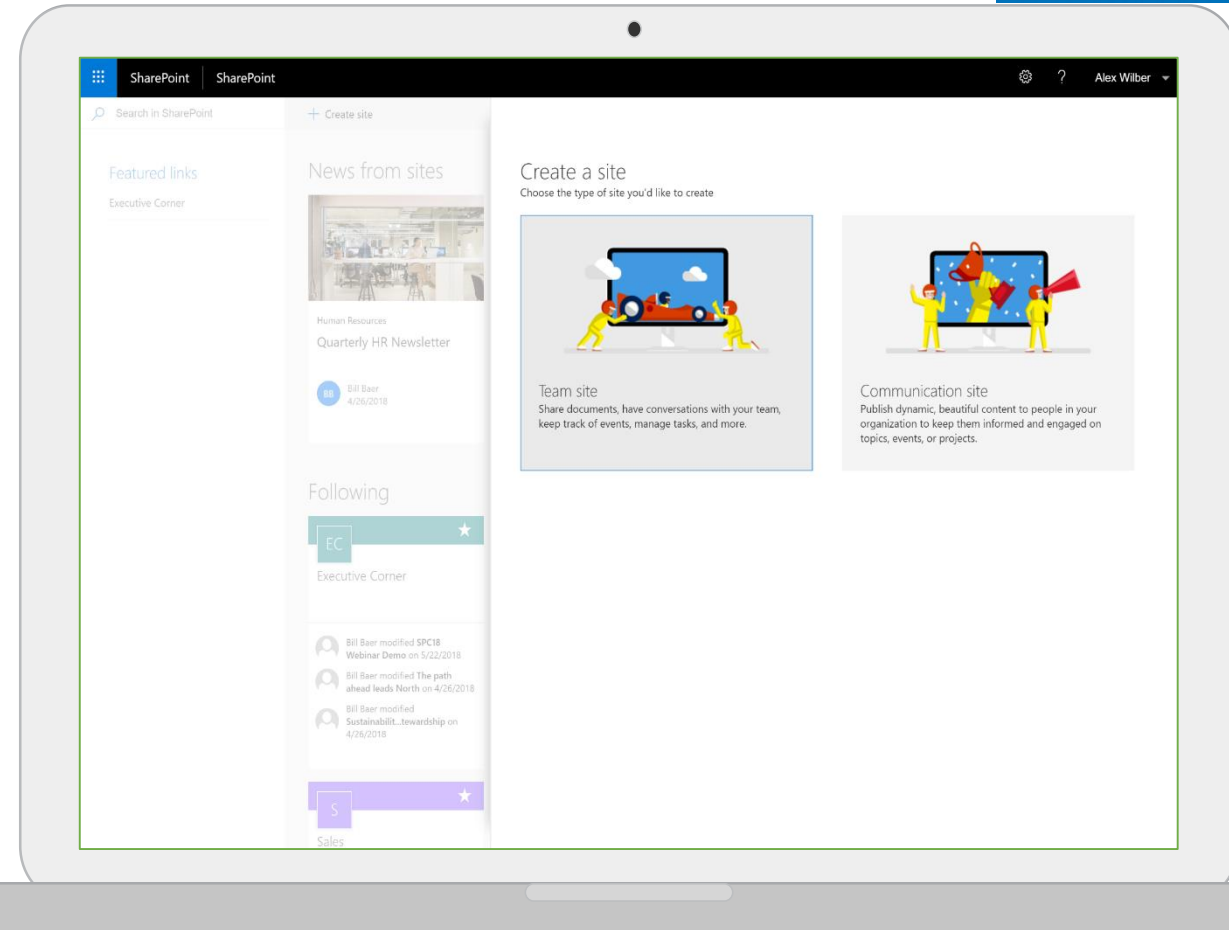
SharePoint SharePoint

Alex Wilber

Search in SharePoint

+ Create site

Featured links

Executive Corner

News from sites

Human Resources

Quarterly HR Newsletter

BB Bill Baer 4/26/2018

Following

EC

Executive Corner

Bill Baer modified **SPC18 Webinar Demo** on 5/22/2018

Bill Baer modified **The path ahead leads North** on 4/26/2018

Bill Baer modified **Sustainabilit...tewardship** on 4/26/2018

S

Sales

Create a site

Choose the type of site you'd like to create

Team site

Share documents, have conversations with your team, keep track of events, manage tasks, and more.

Communication site

Publish dynamic, beautiful content to people in your organization to keep them informed and engaged on topics, events, or projects.